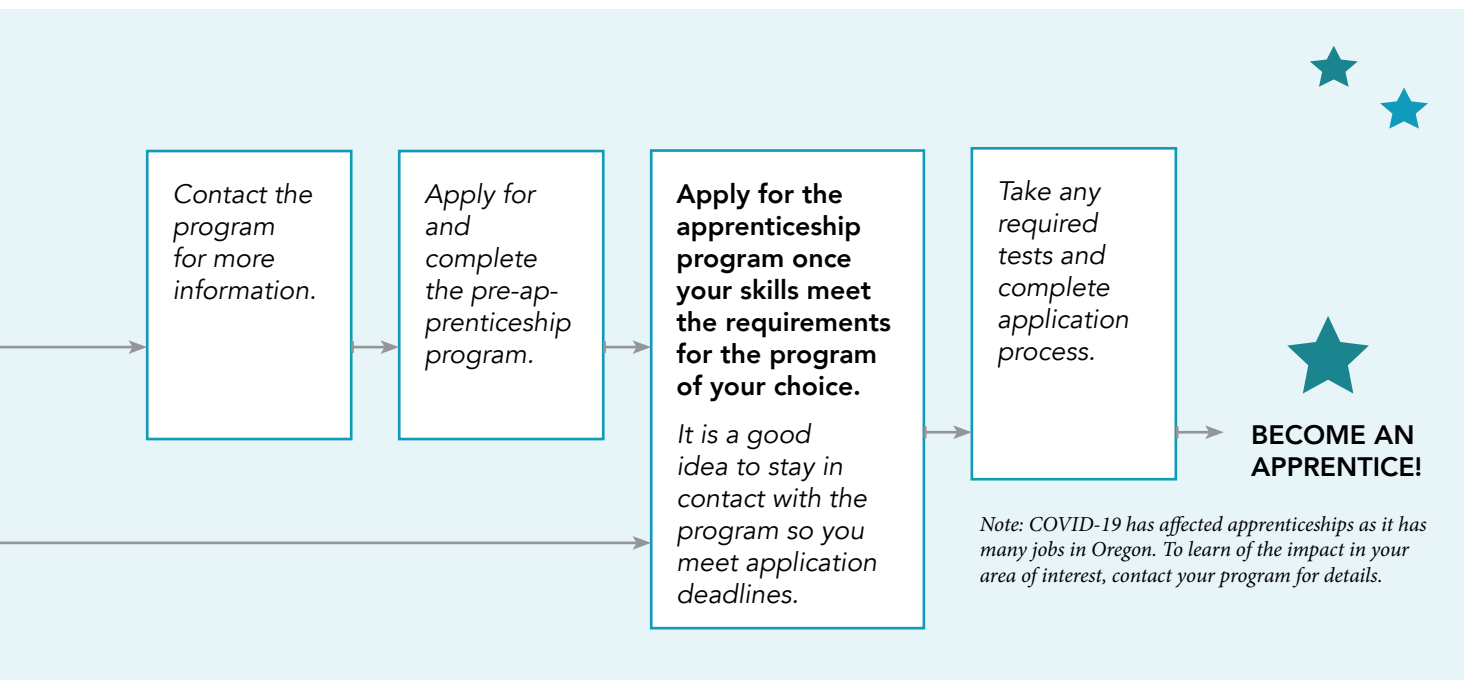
Contact the program for more information.

Apply for and complete the pre-apprenticeship program.

Apply for the apprenticeship program once your skills meet the requirements for the program of your choice.

It is a good idea to stay in contact with the program so you meet application deadlines.

Take any required tests and complete application process.

BECOME AN APPRENTICE!

Note: COVID-19 has affected apprenticeships as it has many jobs in Oregon. To learn of the impact in your area of interest, contact your program for details.